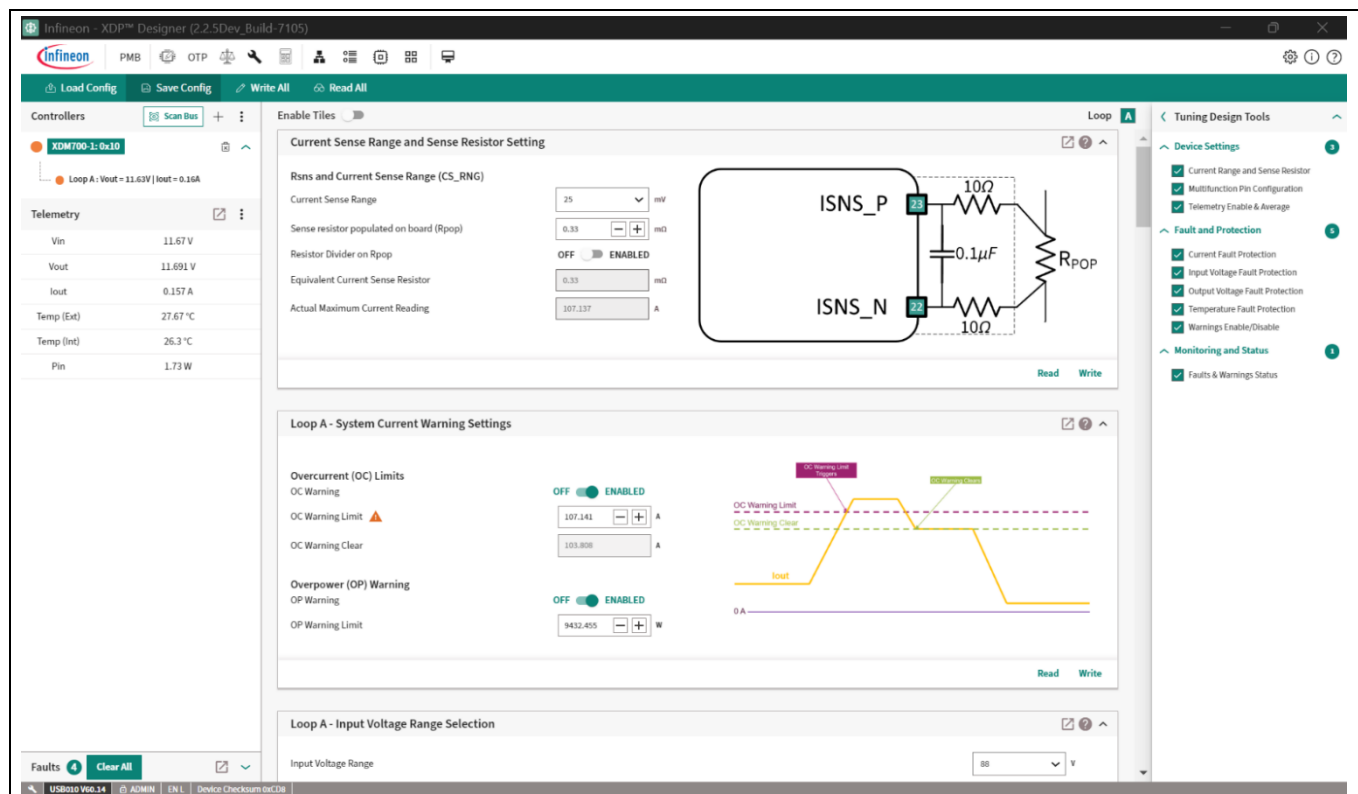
Infineon - XDP™ Designer (2.2.5Dev_Build-7105)

infineon PMB OTP

Load Config Save Config Write All Read All

Controllers Scan Bus

XDM700-1: 0x10

Loop A : Vout = 11.63V | Iout = 0.16A

Telemetry

| | |
|---|---|
| Vin | 11.67 V |
| Vout | 11.691 V |
| Iout | 0.157 A |
| Temp (Ext) | 27.67 °C |
| Temp (Int) | 26.3 °C |
| Pin | 1.73 W |

Faults 4 Clear All

Enable Tiles

Loop A

Current Sense Range and Sense Resistor Setting

Rsns and Current Sense Range (CS_RNG)

Current Sense Range 25 mV

Sense resistor populated on board (Rpop) 0.33 mΩ

Resistor Divider on Rpop OFF ENABLED

Equivalent Current Sense Resistor 0.33 mΩ

Actual Maximum Current Reading 107.137 A

ISNS_P 23 10Ω 0.1$\mu F$ $R_{POP}$ ISNS_N 22 10Ω

Read Write

Loop A - System Current Warning Settings

Overcurrent (OC) Limits

OC Warning OFF ENABLED

OC Warning Limit 107.141 A

OC Warning Clear 103.808 A

Overpower (OP) Warning

OP Warning OFF ENABLED

OP Warning Limit 9432.455 W

OC Warning Limit Triggers

OC Warning Clear

OC Warning Limit

OC Warning Clear

Iout

0 A

Read Write

Loop A - Input Voltage Range Selection

Input Voltage Range 88 V

Tuning Design Tools

Device Settings 3

Current Range and Sense Resistor

Multifunction Pin Configuration

Telemetry Enable & Average

Fault and Protection 5

Current Fault Protection

Input Voltage Fault Protection

Output Voltage Fault Protection

Temperature Fault Protection

Warnings Enable/Disable

Monitoring and Status 1

Faults & Warnings Status

USB010 V60.14 ADMIN EN L Device Checksum 0xCD8